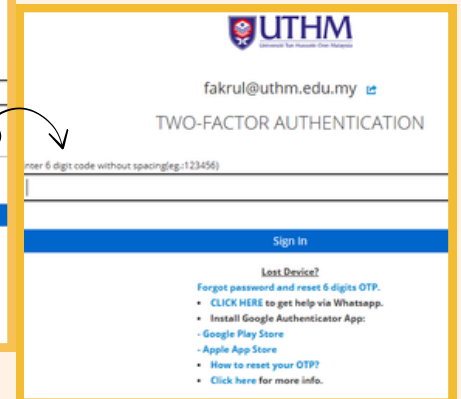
UTHM
Universiti Tun Hussein Onn Malaysia

fakrul@uthm.edu.my

TWO-FACTOR AUTHENTICATION

nter 6 digit code without spacing(eg.:123456)

Sign In

Lost Device?
Forgot password and reset 6 digits OTP.
• CLICK HERE to get help via Whatsapp.
• Install Google Authenticator App:
- Google Play Store
- Apple App Store
• How to reset your OTP?
• Click here for more info.